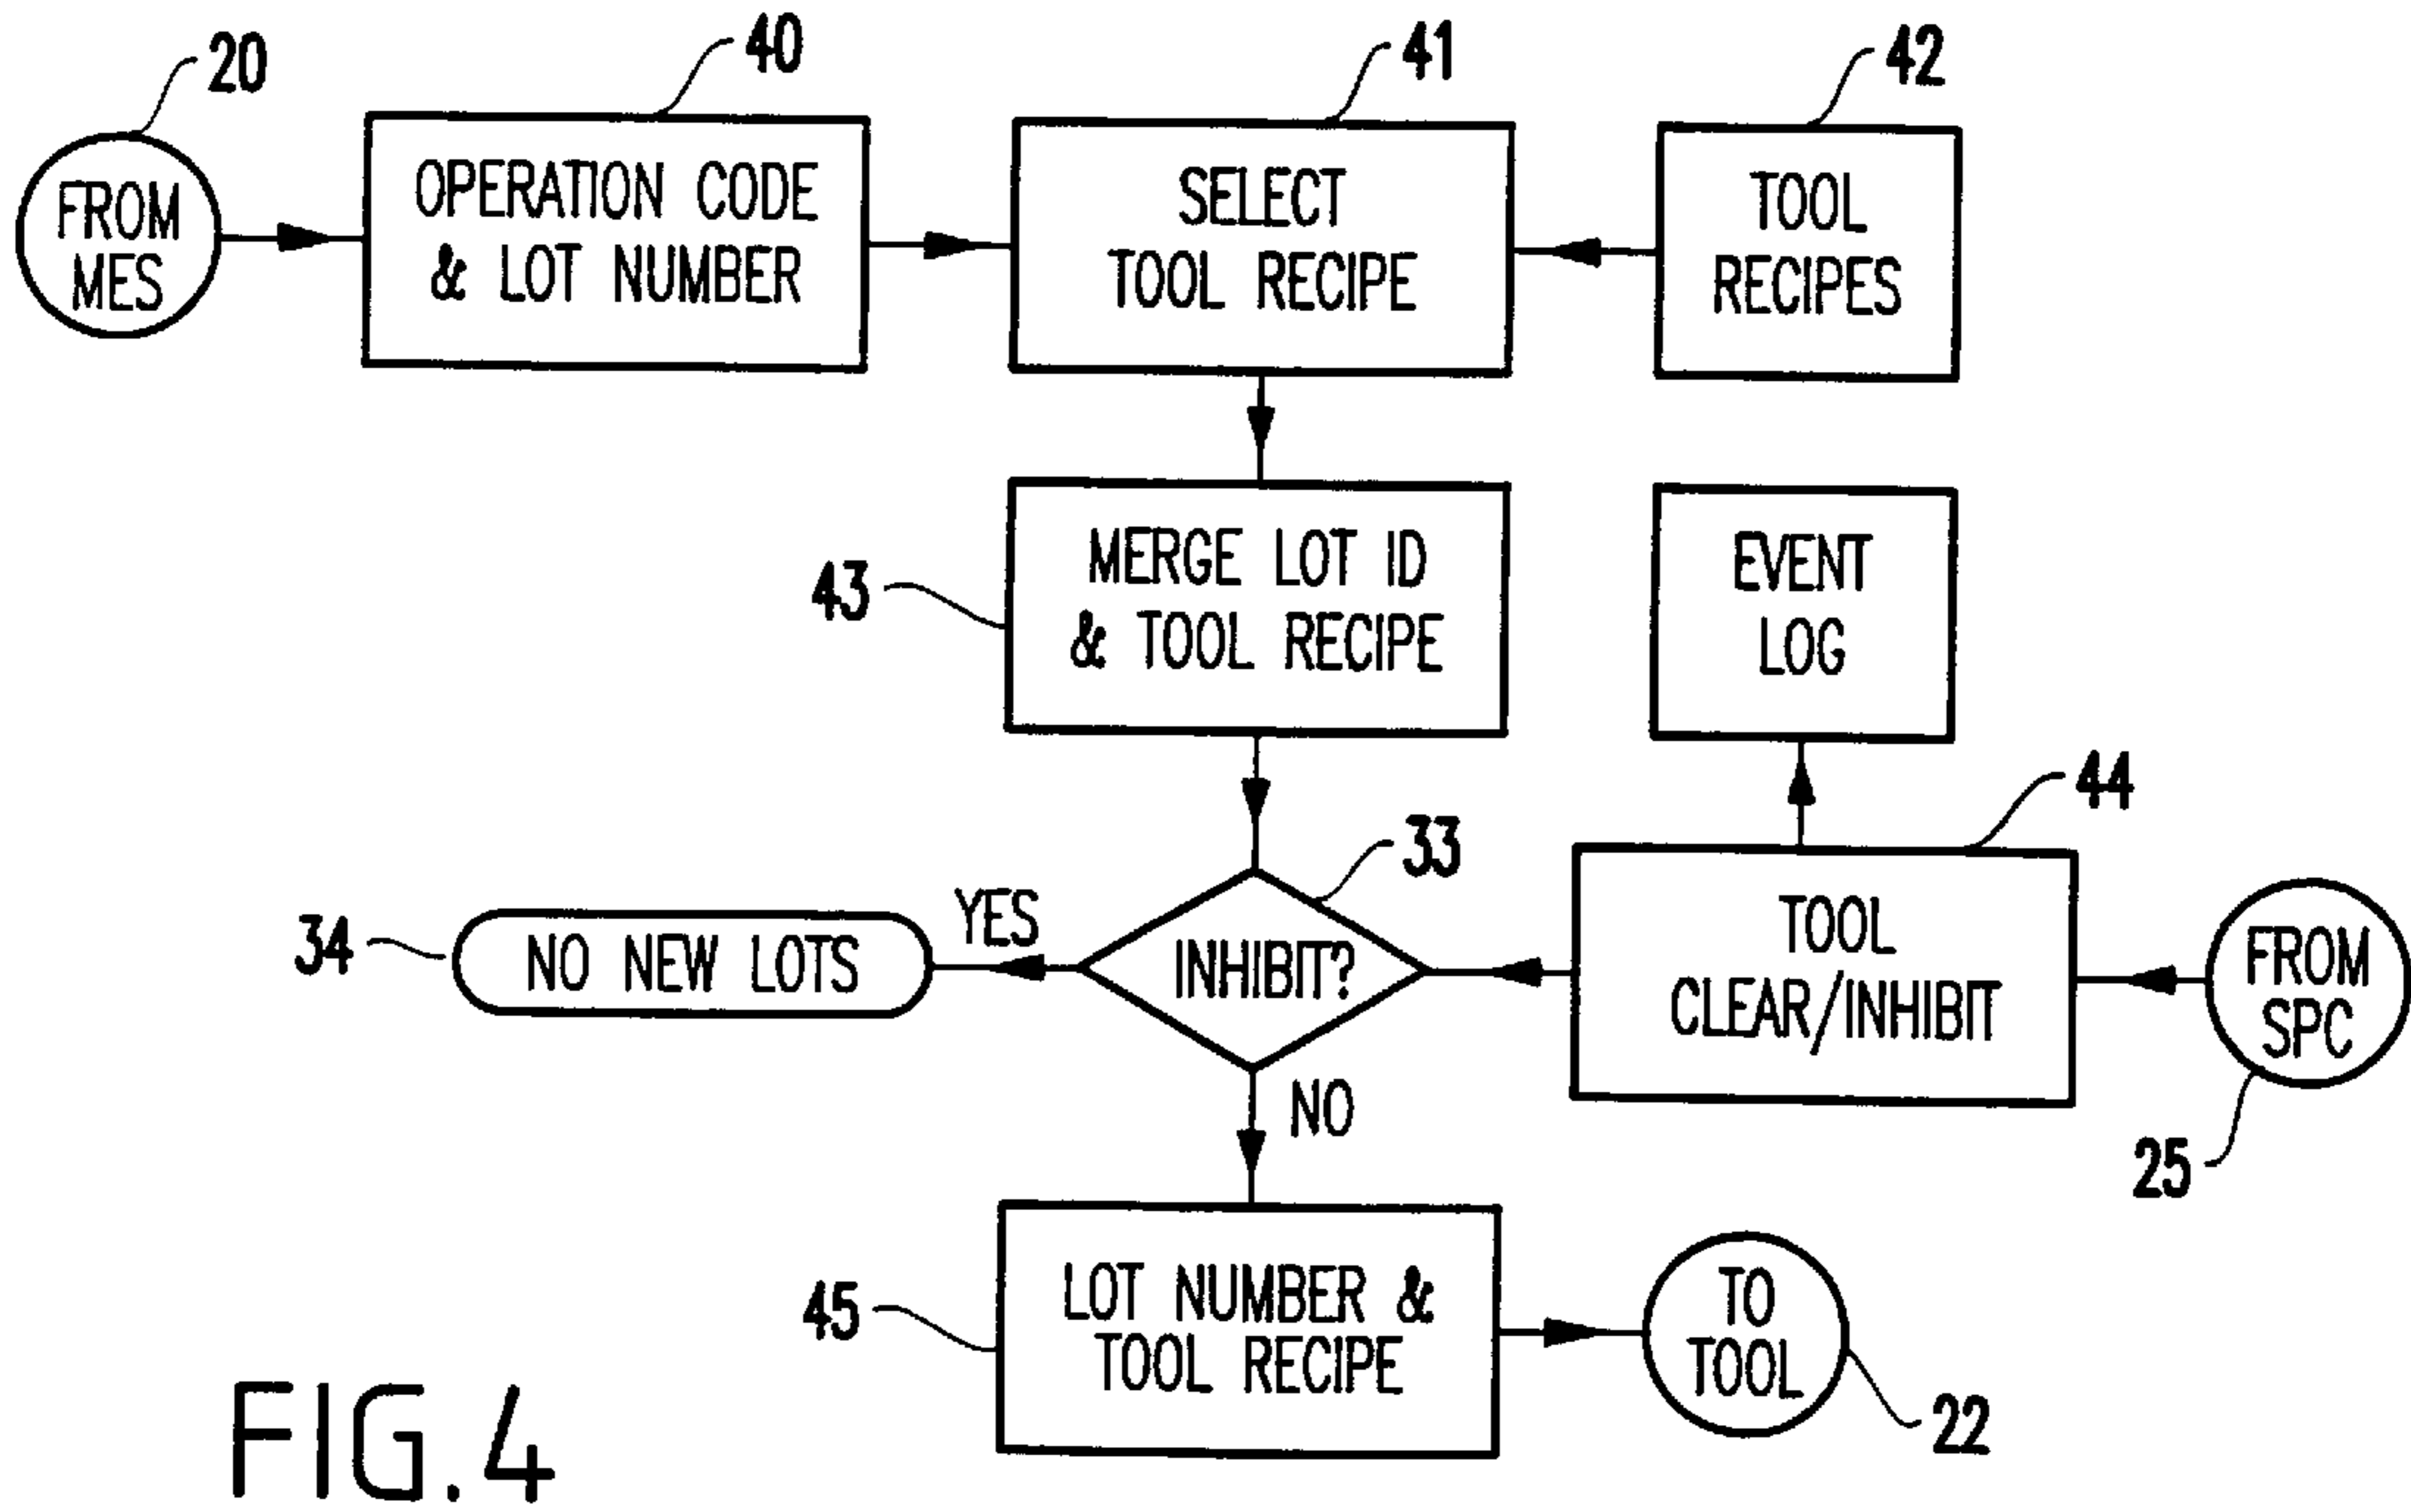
20
FROM MES

40
OPERATION CODE & LOT NUMBER

41
SELECT TOOL RECIPE

42
TOOL RECIPES

43
MERGE LOT ID & TOOL RECIPE

EVENT LOG

44
TOOL CLEAR/INHIBIT

FROM SPC
25

33
INHIBIT?

YES
34
NO NEW LOTS

NO

45
LOT NUMBER & TOOL RECIPE

TO TOOL
22

FIG.4